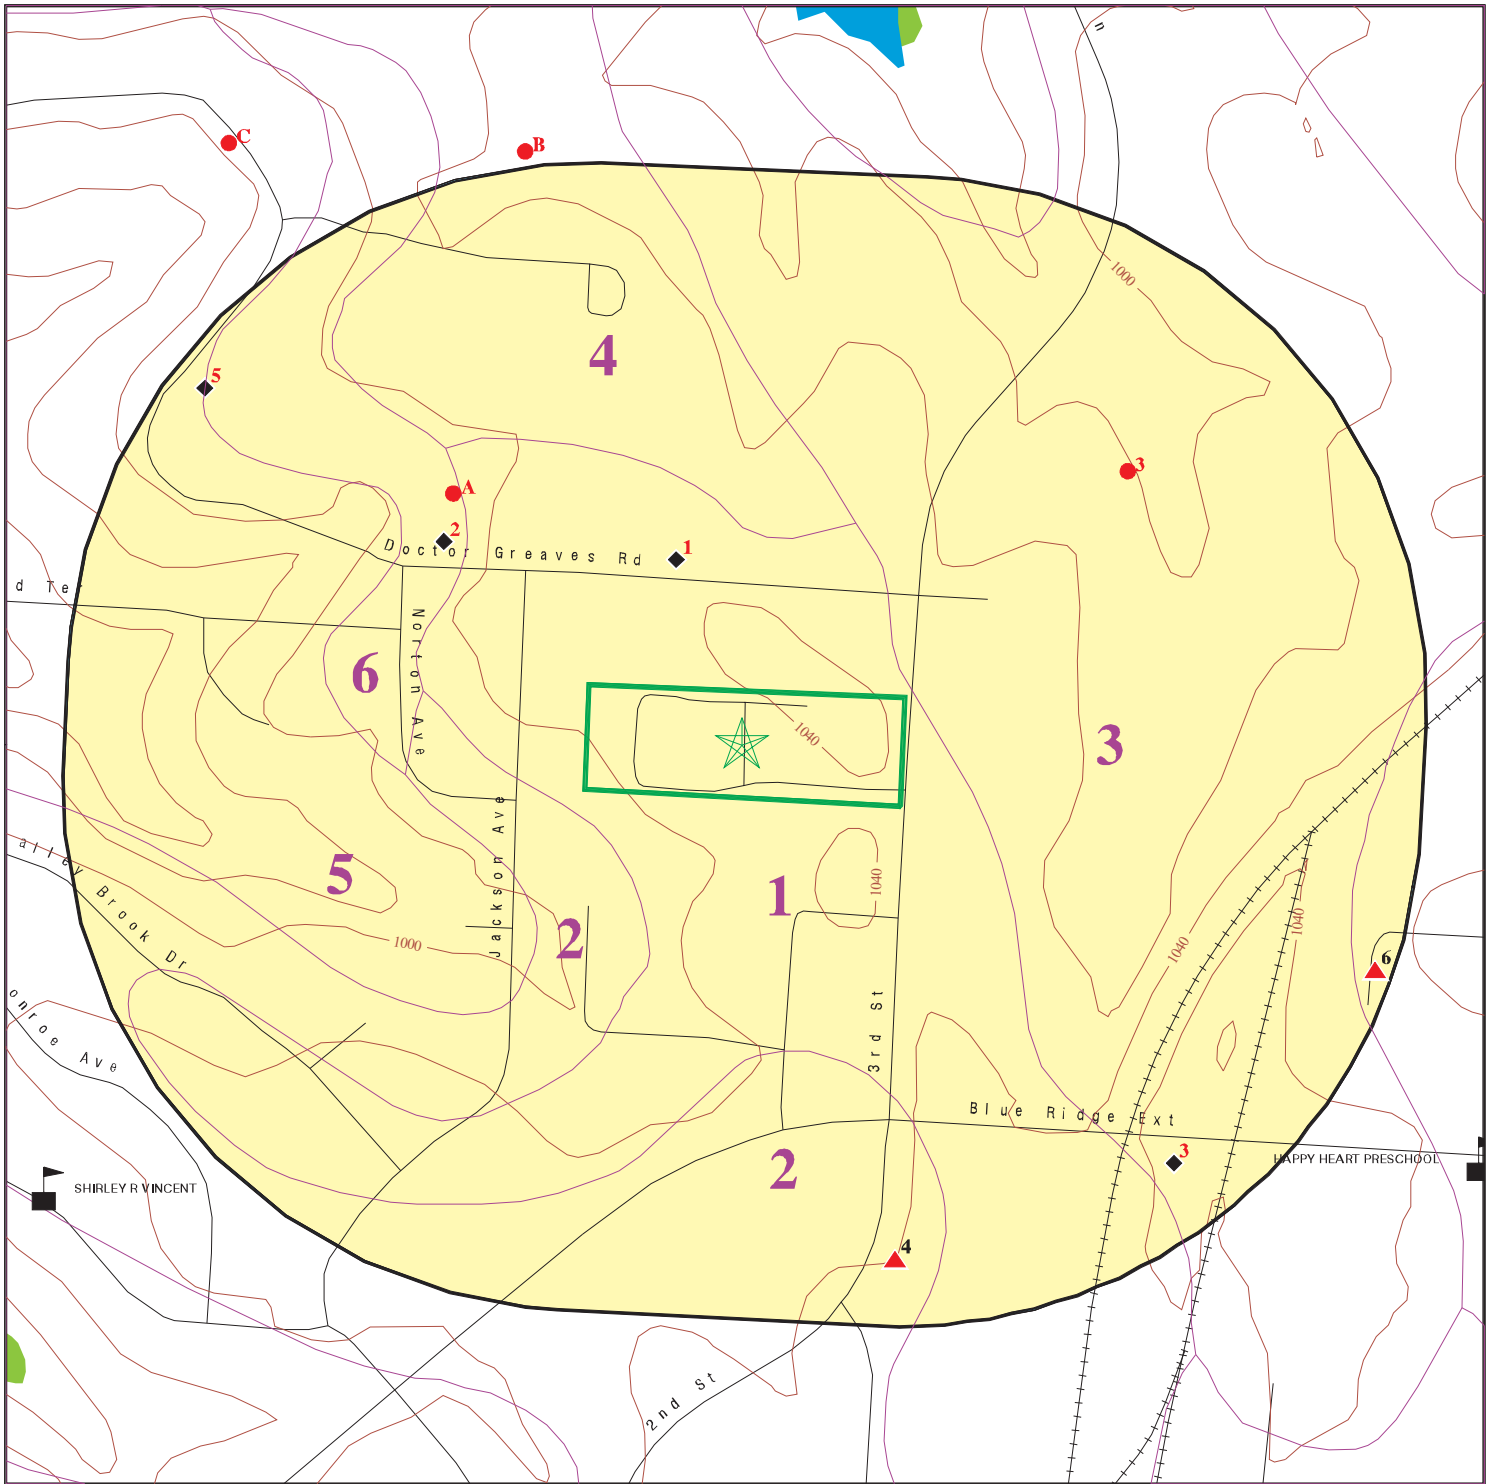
n

C

B

1000

4

5

3

A

2

Doctor Greaves Rd

1

d Te

6

Norton Ave

1040

3

Jackson Ave

5

alley Brook Dr

1000

2

1

1040

1040

1040

6

onroe Ave

3rd St

Blue Ridge Ext

3

HAPPY HEART PRESCHOOL

SHIRLEY R VINCENT

2

4

2nd St